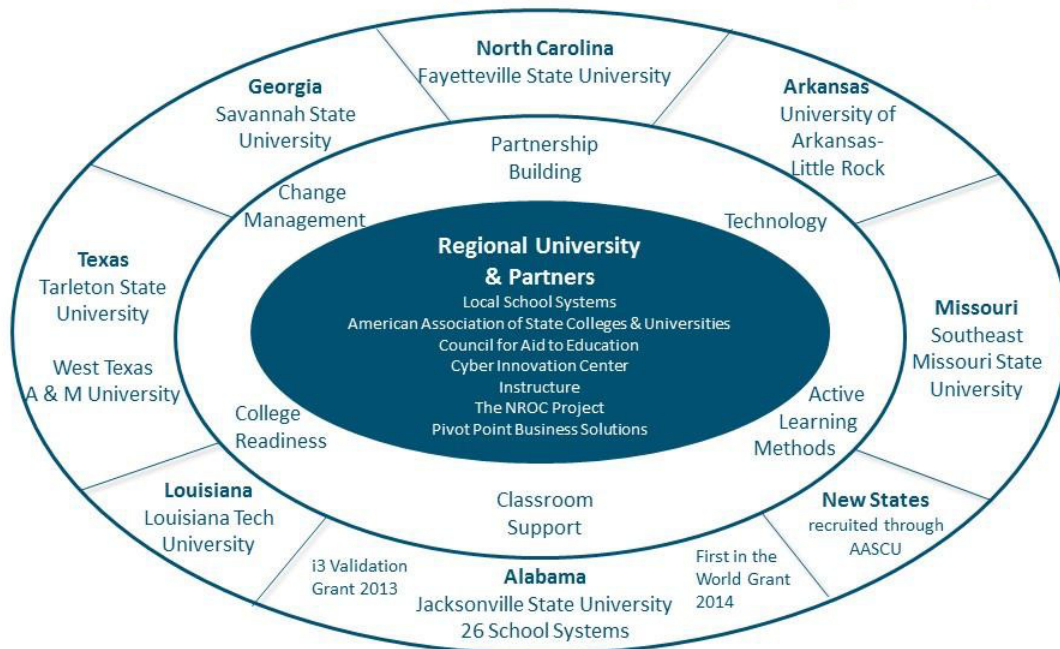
North Carolina
Fayetteville State University

Arkansas
University of Arkansas-Little Rock

Missouri
Southeast Missouri State University

New States
recruited through AASCU

First in the World Grant 2014

Alabama
Jacksonville State University
26 School Systems

i3 Validation Grant 2013

Louisiana
Louisiana Tech University

Texas
Tarleton State University

West Texas A & M University

Georgia
Savannah State University

Partnership Building

Technology

Active Learning Methods

Classroom Support

College Readiness

Change Management

Regional University & Partners
Local School Systems
American Association of State Colleges & Universities
Council for Aid to Education
Cyber Innovation Center
Instructure
The NROC Project
Pivot Point Business Solutions